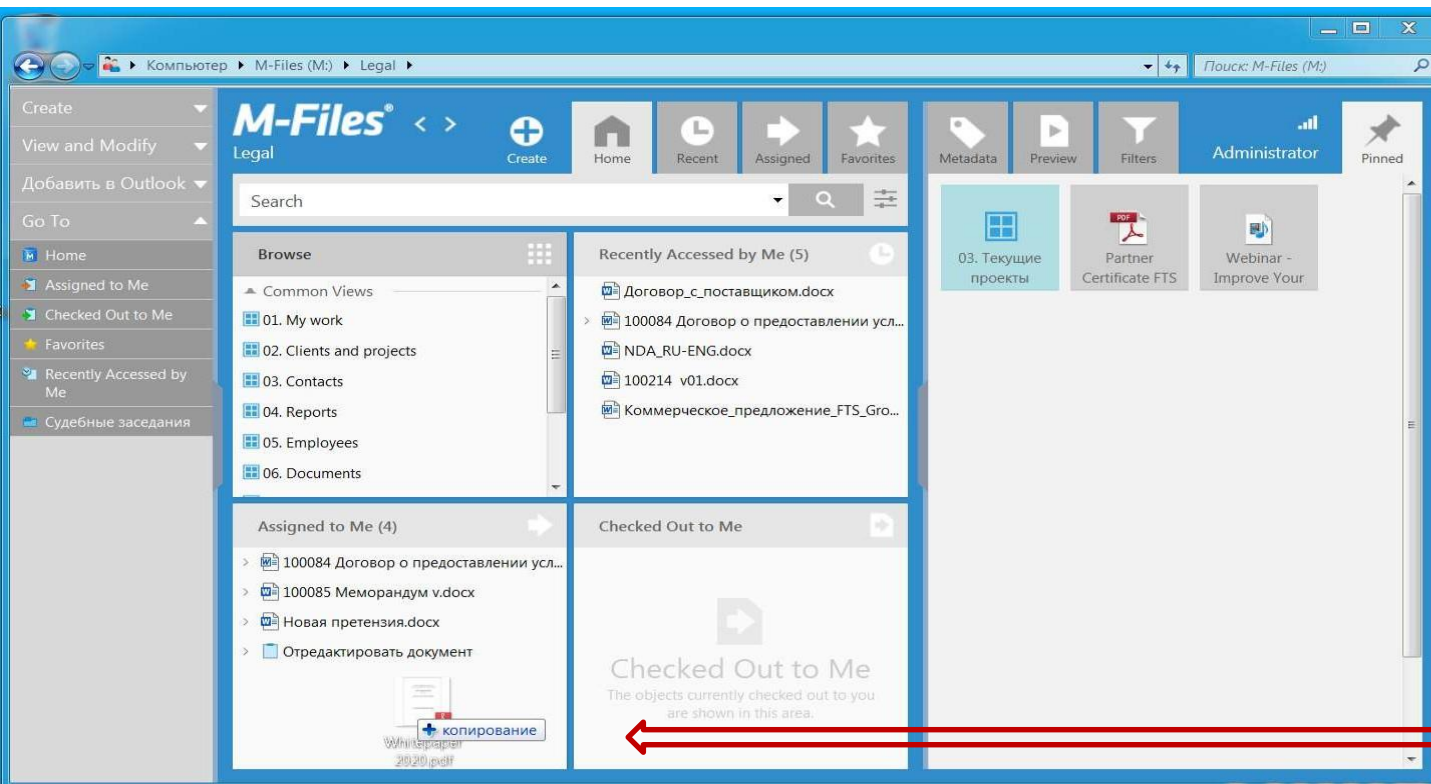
Компьютер ▸ M-Files (M:) ▸ Legal ▸

Поиск: M-Files (M:)

Create

View and Modify

Добавить в Outlook

Go To

Home

Assigned to Me

Checked Out to Me

Favorites

Recently Accessed by Me

Судебные заседания

M-Files®

Legal

Create

Home

Recent

Assigned

Favorites

Metadata

Preview

Filters

Administrator

Pinned

Search

Browse

Common Views

01. My work

02. Clients and projects

03. Contacts

04. Reports

05. Employees

06. Documents

Recently Accessed by Me (5)

Договор_с_поставщиком.docx

100084 Договор о предоставлении усл...

NDA_RU-ENG.docx

100214 v01.docx

Коммерческое_предложение_FTS_Gro...

Assigned to Me (4)

100084 Договор о предоставлении усл...

100085 Меморандум v.docx

Новая претензия.docx

Отредактировать документ

+ копирование

Whitepaper 2020.pdf

Checked Out to Me

Checked Out to Me

The objects currently checked out to you are shown in this area.

03. Текущие проекты

Partner Certificate FTS

Webinar - Improve Your